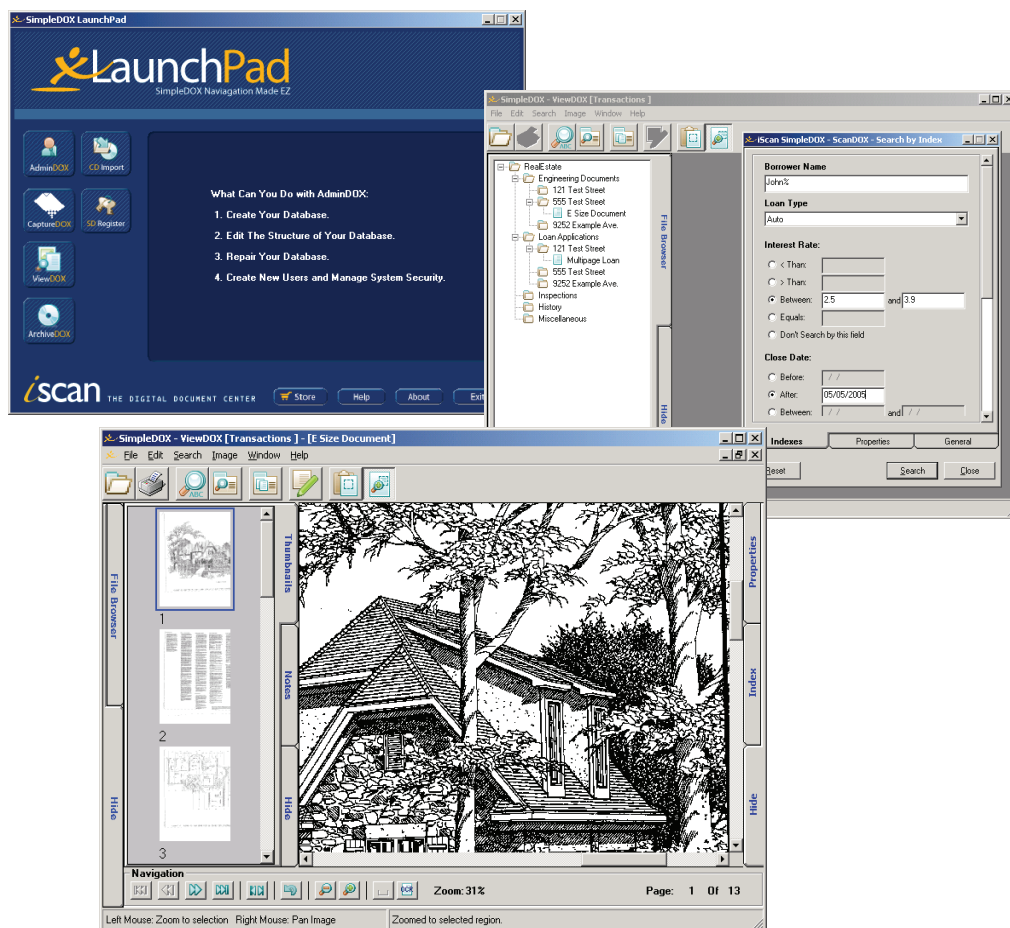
SimpleDOX LaunchPad

LaunchPad
SimpleDOX Naviagation Made EZ

AdminDOX
CD Import
CaptureDOX
SD Register
ViewDOX
ArchiveDOX

What Can You Do with AdminDOX:
1. Create Your Database.
2. Edit The Structure of Your Database.
3. Repair Your Database.
4. Create New Users and Manage System Security.

iscan THE DIGITAL DOCUMENT CENTER
Store
Help
About
Exit

SimpleDOX - ViewDOX [Transactions]
File Edit Search Image Window Help

RealEstate
Engineering Documents
121 Test Street
555 Test Street
E Size Document
9252 Example Ave.
Loan Applications
121 Test Street
Multipage Loan
555 Test Street
9252 Example Ave.
Inspections
History
Miscellaneous

File Browser
Hide

iScan SimpleDOX - ScanDOX - Search by Index
Borrower Name
John%
Loan Type
Auto
Interest Rate:
< Than:
> Than:
Between: 2.5 and 3.9
Equals:
Don't Search by this field
Close Date:
Before: / /
After: 05/05/2005
Between: / / and / /
Indexes
Properties
General
Reset
Search
Close

SimpleDOX - ViewDOX [Transactions] - [E Size Document]
File Edit Search Image Window Help

File Browser
Hide
1
2
3
Thumbnails
Notes
Hide
Properties
Index
Hide

Navigation
Zoom: 31%
Page: 1 Of 13

Left Mouse: Zoom to selection Right Mouse: Pan Image
Zoomed to selected region.